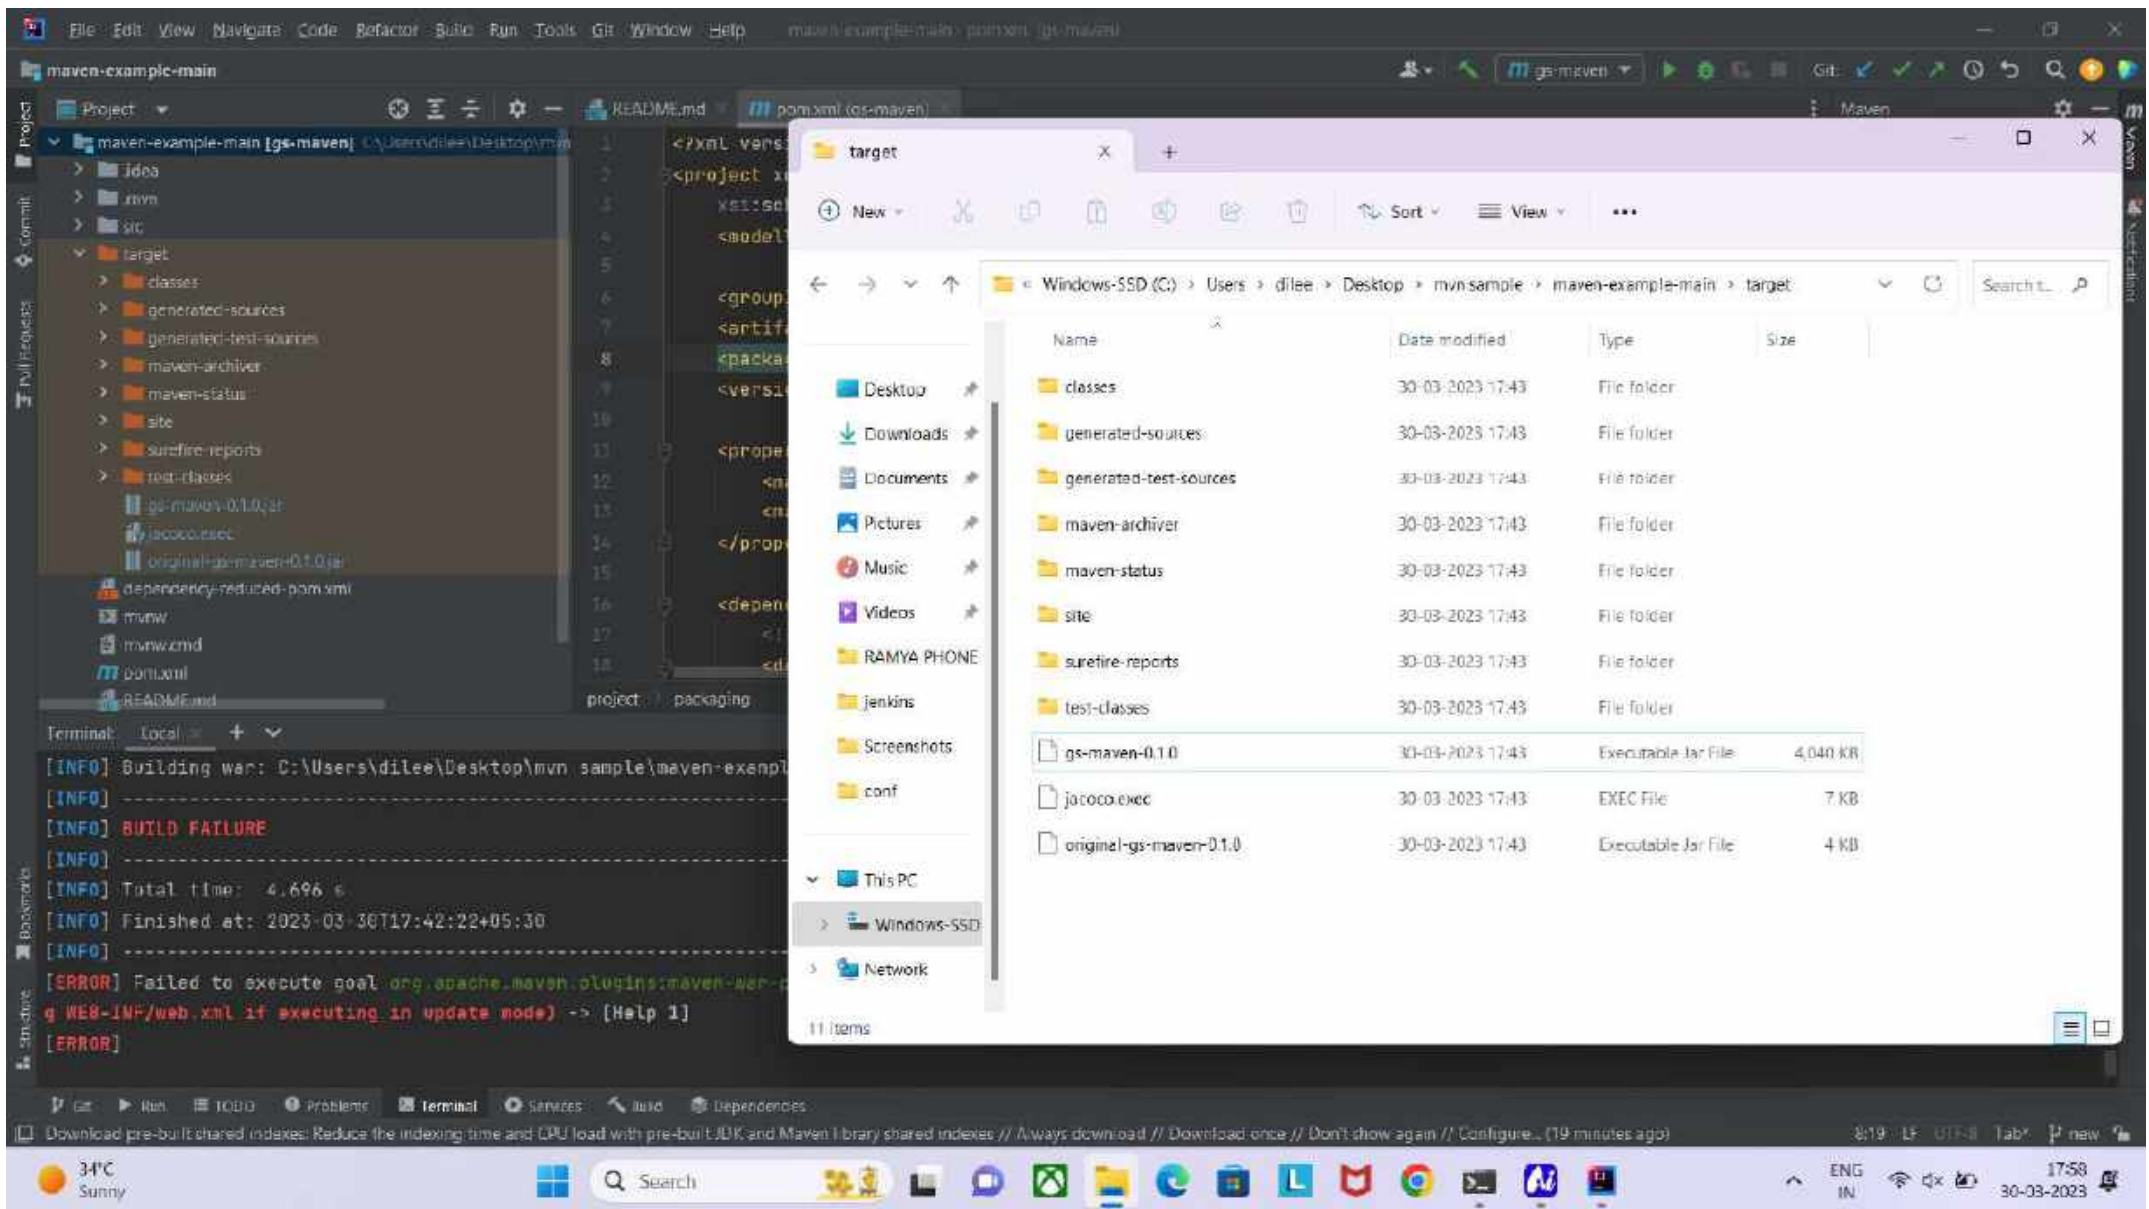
File Edit View Navigate Code Refactor Build Run Tools Git Window Help maven-example-main - pom.xml [gs-maven]

maven-example-main

gs-maven

Git:

Project

README.md

pom.xml (gs-maven)

Maven

maven-example-main [gs-maven] C:\Users\dilee\Desktop\mvn

.idea
.mvn
src
target
classes
generated-sources
generated-test-sources
maven-archiver
maven-status
site
surefire-reports
test-classes
gs-maven-0.1.0.jar
jacoco.exec
original-gs-maven-0.1.0.jar
dependency-reduced-pom.xml
mvnw
mvnw.cmd
pom.xml
README.md

1 <?xml vers
2 <project x
3 xsi:sc
4 <model
5
6 <group
7 <artif
8 <packa
9 <versi
10
11 <prope
12 <m
13 <m
14 </prop
15
16 <depen
17 <
18 <d

project packaging

target

New

Sort

View

...

Windows-SSD (C:) > Users > dilee > Desktop > mvn sample > maven-example-main > target

Search t...

Desktop
Downloads
Documents
Pictures
Music
Videos
RAMYA PHONE
jenkins
Screenshots
conf
This PC
Windows-SSD
Network

| Name | Date modified | Type | Size |
|---|---|---|---|
| classes | 30-03-2023 17:43 | File folder | |
| generated-sources | 30-03-2023 17:43 | File folder | |
| generated-test-sources | 30-03-2023 17:43 | File folder | |
| maven-archiver | 30-03-2023 17:43 | File folder | |
| maven-status | 30-03-2023 17:43 | File folder | |
| site | 30-03-2023 17:43 | File folder | |
| surefire-reports | 30-03-2023 17:43 | File folder | |
| test-classes | 30-03-2023 17:43 | File folder | |
| gs-maven-0.1.0 | 30-03-2023 17:43 | Executable Jar File | 4,040 KB |
| jacoco.exec | 30-03-2023 17:43 | EXEC File | 7 KB |
| original-gs-maven-0.1.0 | 30-03-2023 17:43 | Executable Jar File | 4 KB |

11 items

Terminal: Local

[INFO] Building war: C:\Users\dilee\Desktop\mvn sample\maven-exampl
[INFO] ------------------------------------------------------------
[INFO] BUILD FAILURE
[INFO] ------------------------------------------------------------
[INFO] Total time: 4.696 s
[INFO] Finished at: 2023-03-30T17:42:22+05:30
[INFO] ------------------------------------------------------------
[ERROR] Failed to execute goal org.apache.maven.plugins:maven-war-
g WEB-INF/web.xml if executing in update mode) -> [Help 1]
[ERROR]

Git Run TODO Problems Terminal Services Build Dependencies

Download pre-built shared indexes: Reduce the indexing time and CPU load with pre-built JDK and Maven library shared indexes // Always download // Download once // Don't show again // Configure... (19 minutes ago)

8:19 LF UTF-8 Tab* new

34°C Sunny

Search

ENG IN

17:58 30-03-2023